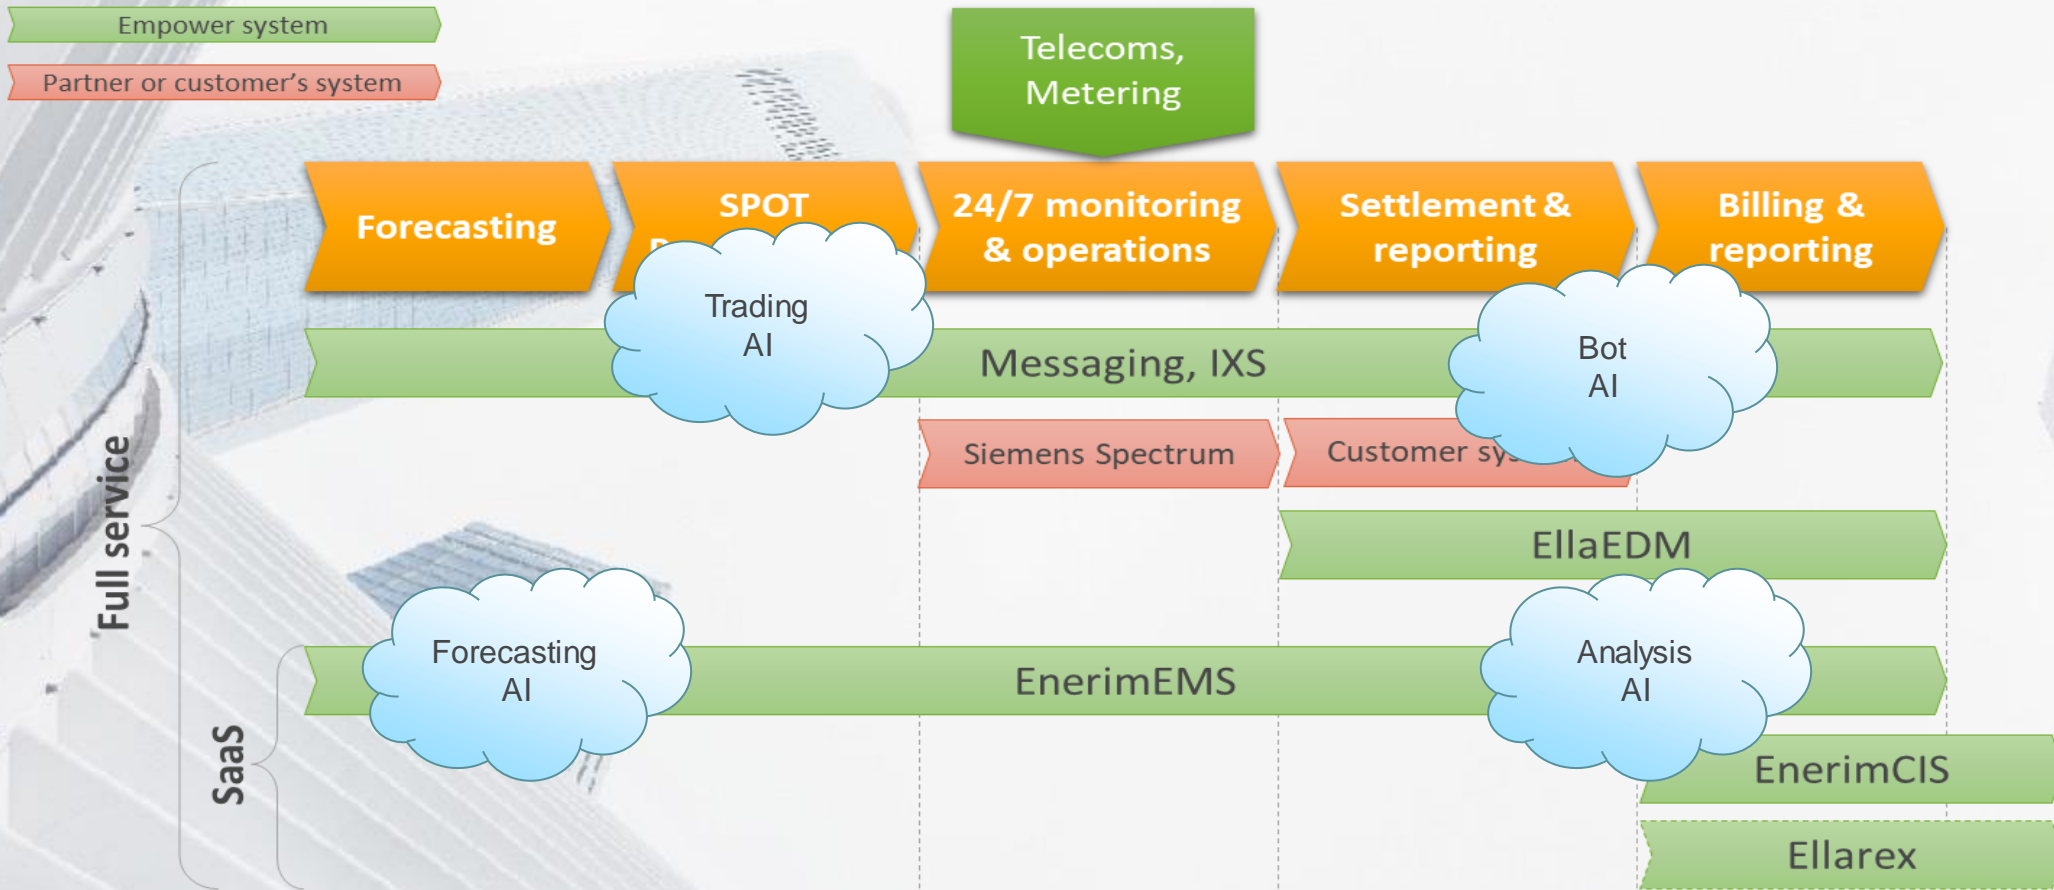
Empower system

Partner or customer's system

Telecoms, Metering

Forecasting

SPOT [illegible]

24/7 monitoring & operations

Settlement & reporting

Billing & reporting

Trading AI

Messaging, IXS

Bot AI

Siemens Spectrum

Customer sy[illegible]

EllaEDM

Full service

Forecasting AI

EnerimEMS

Analysis AI

SaaS

EnerimCIS

Ellarex